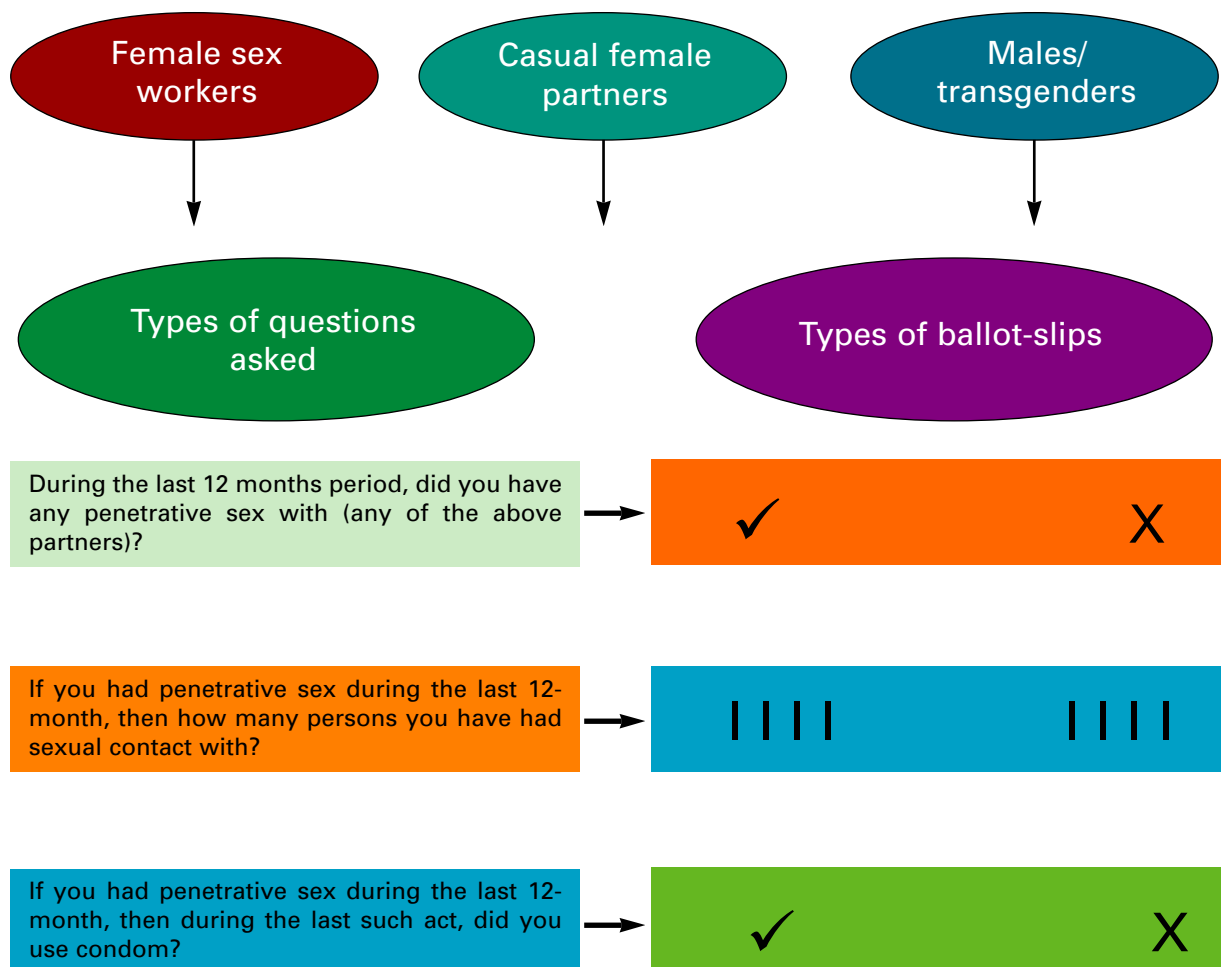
Female sex workers

Casual female partners

Males/ transgenders

Types of questions asked

Types of ballot-slips

During the last 12 months period, did you have any penetrative sex with (any of the above partners)?

✓ X

If you had penetrative sex during the last 12-month, then how many persons you have had sexual contact with?

I I I I I I I I

If you had penetrative sex during the last 12-month, then during the last such act, did you use condom?

✓ X